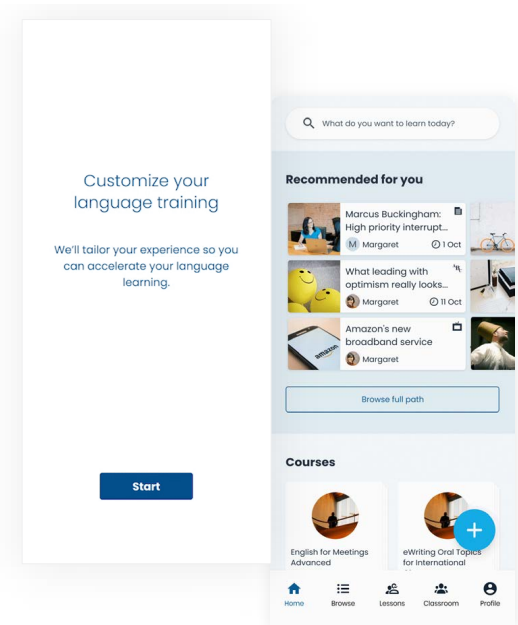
Customize your language training

We'll tailor your experience so you can accelerate your language learning.

Start

What do you want to learn today?

Recommended for you

Marcus Buckingham: High priority interrupt...
M Margaret
1 Oct

What leading with optimism really looks...
Margaret
11 Oct

Amazon's new broadband service
Margaret

Browse full path

Courses

English for Meetings Advanced

eWriting Oral Topics for International

Home
Browse
Lessons
Classroom
Profile